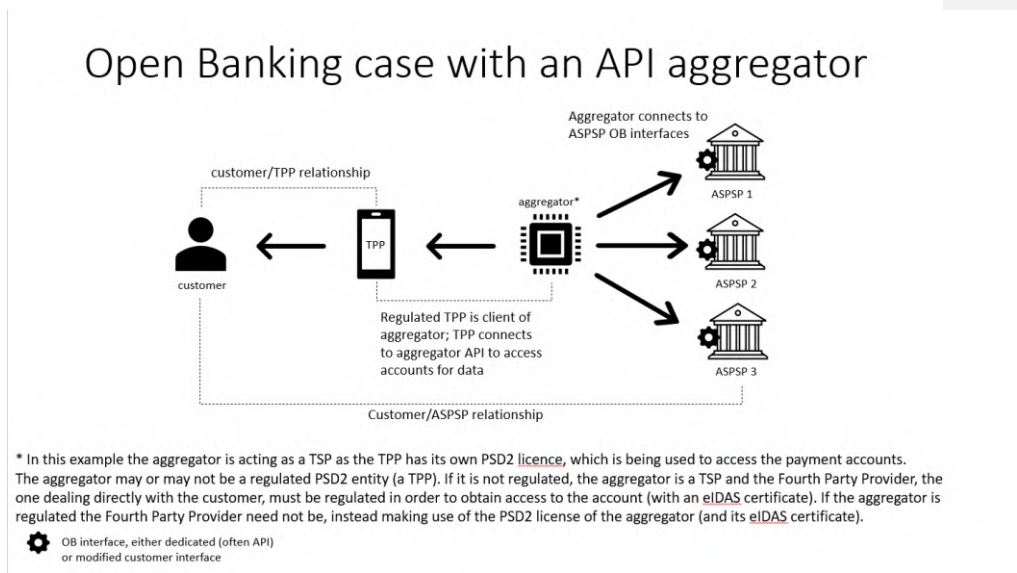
Open Banking case with an API aggregator

Aggregator connects to ASPSP OB interfaces

customer/TPP relationship

aggregator*

TPP

customer

ASPSP 1

ASPSP 2

ASPSP 3

Regulated TPP is client of aggregator; TPP connects to aggregator API to access accounts for data

Customer/ASPSP relationship

* In this example the aggregator is acting as a TSP as the TPP has its own PSD2 licence, which is being used to access the payment accounts. The aggregator may or may not be a regulated PSD2 entity (a TPP). If it is not regulated, the aggregator is a TSP and the Fourth Party Provider, the one dealing directly with the customer, must be regulated in order to obtain access to the account (with an eIDAS certificate). If the aggregator is regulated the Fourth Party Provider need not be, instead making use of the PSD2 license of the aggregator (and its eIDAS certificate).

OB interface, either dedicated (often API) or modified customer interface